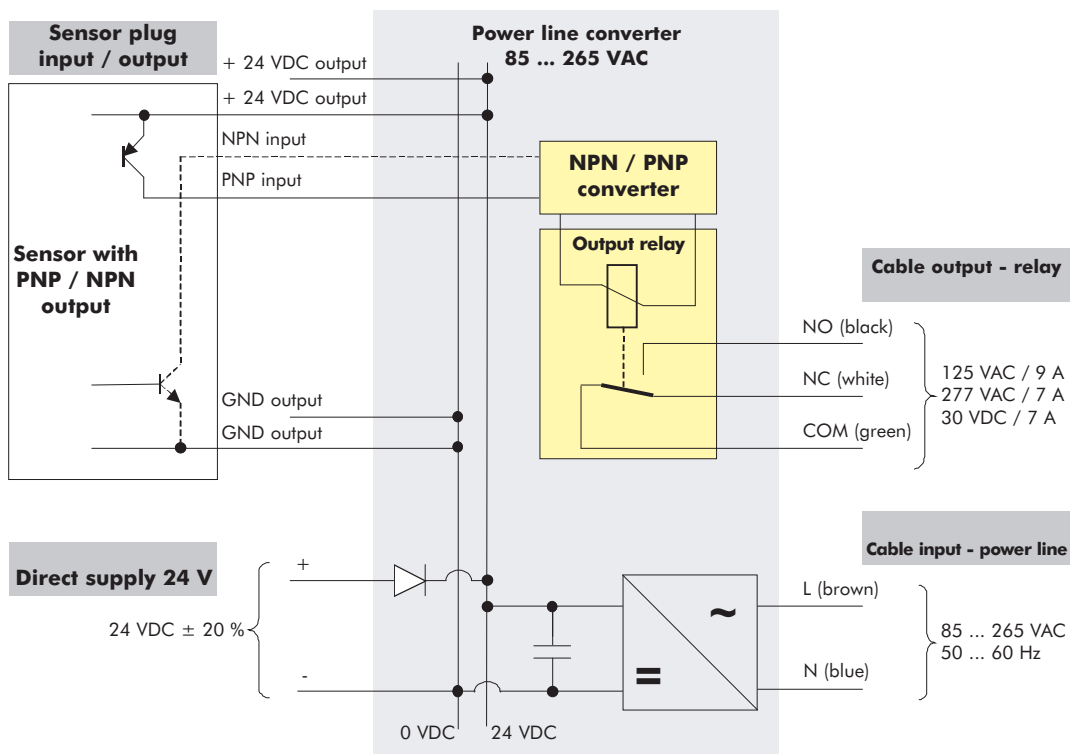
Sensor plug input / output

Power line converter 85 ... 265 VAC

+ 24 VDC output

+ 24 VDC output

NPN input

PNP input

NPN / PNP converter

Output relay

Sensor with PNP / NPN output

Cable output - relay

NO (black)

NC (white)

COM (green)

125 VAC / 9 A
277 VAC / 7 A
30 VDC / 7 A

GND output

GND output

Cable input - power line

Direct supply 24 V

+

24 VDC ± 20 %

-

~

=

L (brown)

N (blue)

85 ... 265 VAC
50 ... 60 Hz

0 VDC

24 VDC